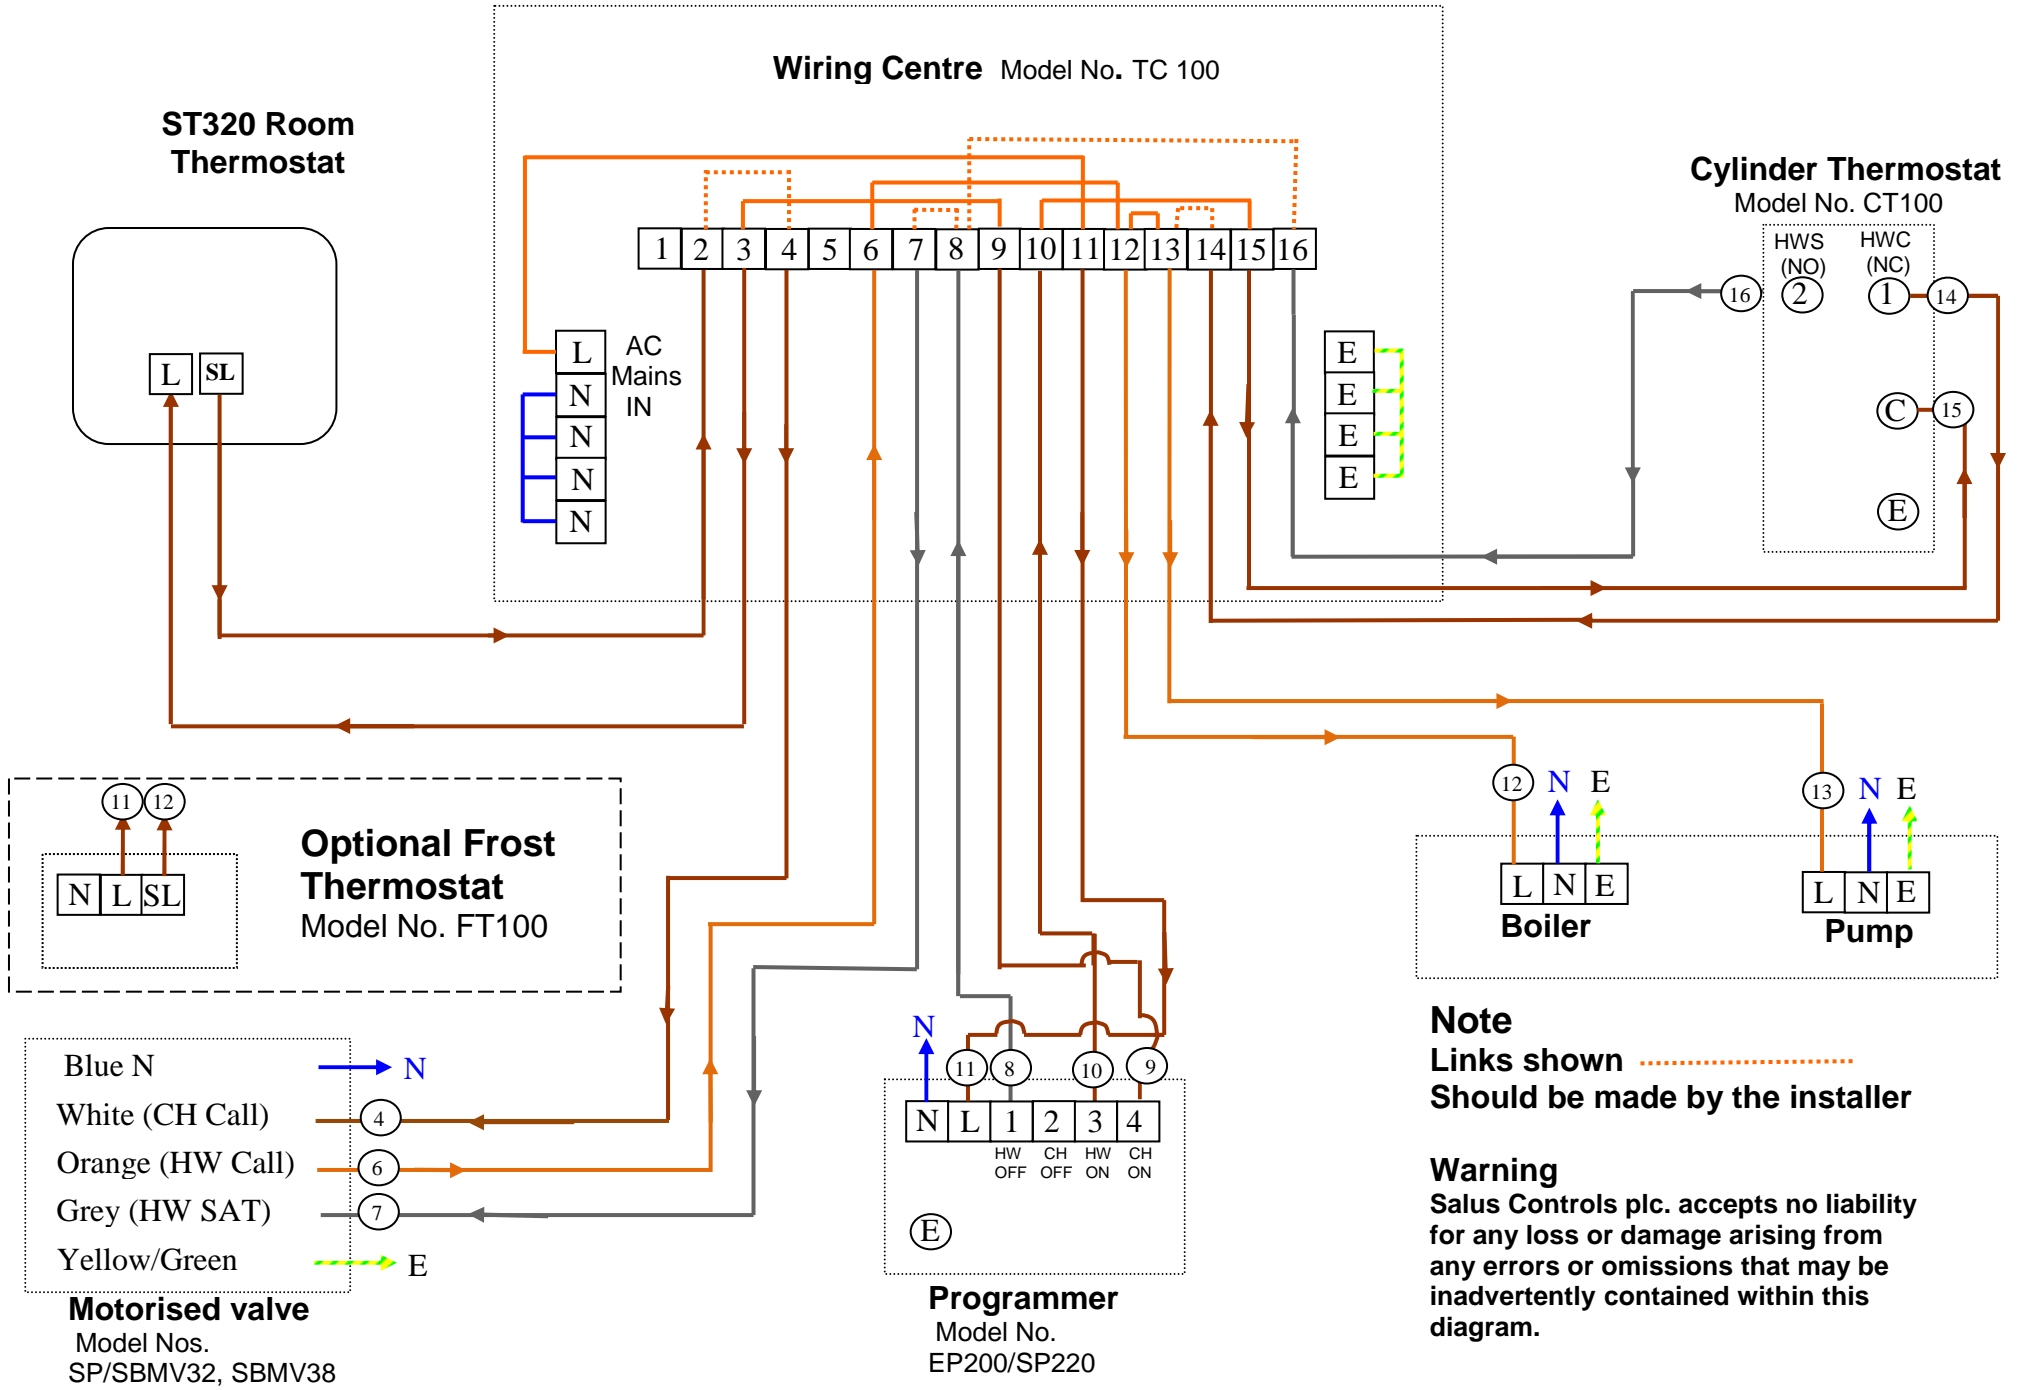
Wiring Centre Model No. TC 100

ST320 Room Thermostat

L SL

1 2 3 4 5 6 7 8 9 10 11 12 13 14 15 16

L N N N N

AC Mains IN

E E E E

Cylinder Thermostat
Model No. CT100

HWS (NO) HWC (NC)

16 2 1 14

C 15

E

11 12

N L SL

Optional Frost Thermostat
Model No. FT100

12 N E

L N E

Boiler

13 N E

L N E

Pump

Blue N — N
White (CH Call) 4
Orange (HW Call) 6
Grey (HW SAT) 7
Yellow/Green — E

Motorised valve
Model Nos.
SP/SBMV32, SBMV38

N

11 8 10 9

N L 1 2 3 4

HW OFF CH OFF HW ON CH ON

E

Programmer
Model No.
EP200/SP220

Note
Links shown
Should be made by the installer

Warning
Salus Controls plc. accepts no liability for any loss or damage arising from any errors or omissions that may be inadvertently contained within this diagram.